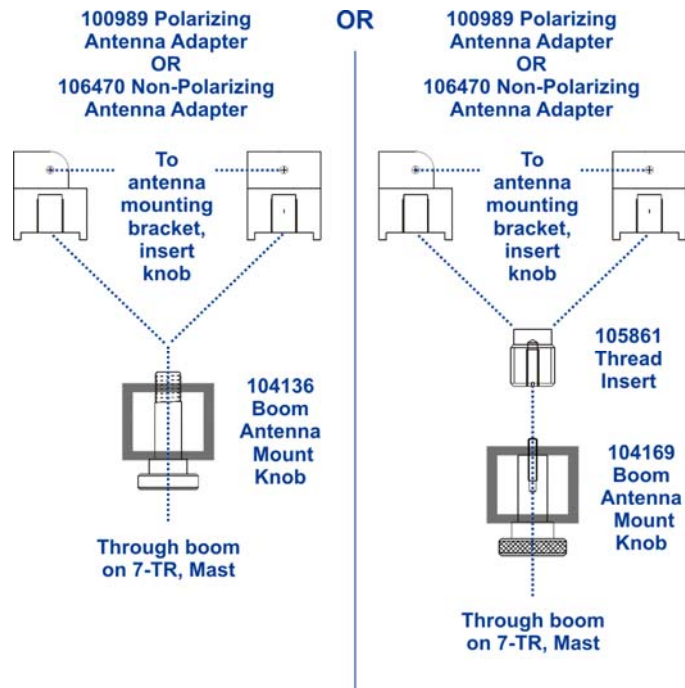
100989 Polarizing Antenna Adapter OR 106470 Non-Polarizing Antenna Adapter

OR

100989 Polarizing Antenna Adapter OR 106470 Non-Polarizing Antenna Adapter

To antenna mounting bracket, insert knob

104136 Boom Antenna Mount Knob

Through boom on 7-TR, Mast

To antenna mounting bracket, insert knob

105861 Thread Insert

104169 Boom Antenna Mount Knob

Through boom on 7-TR, Mast